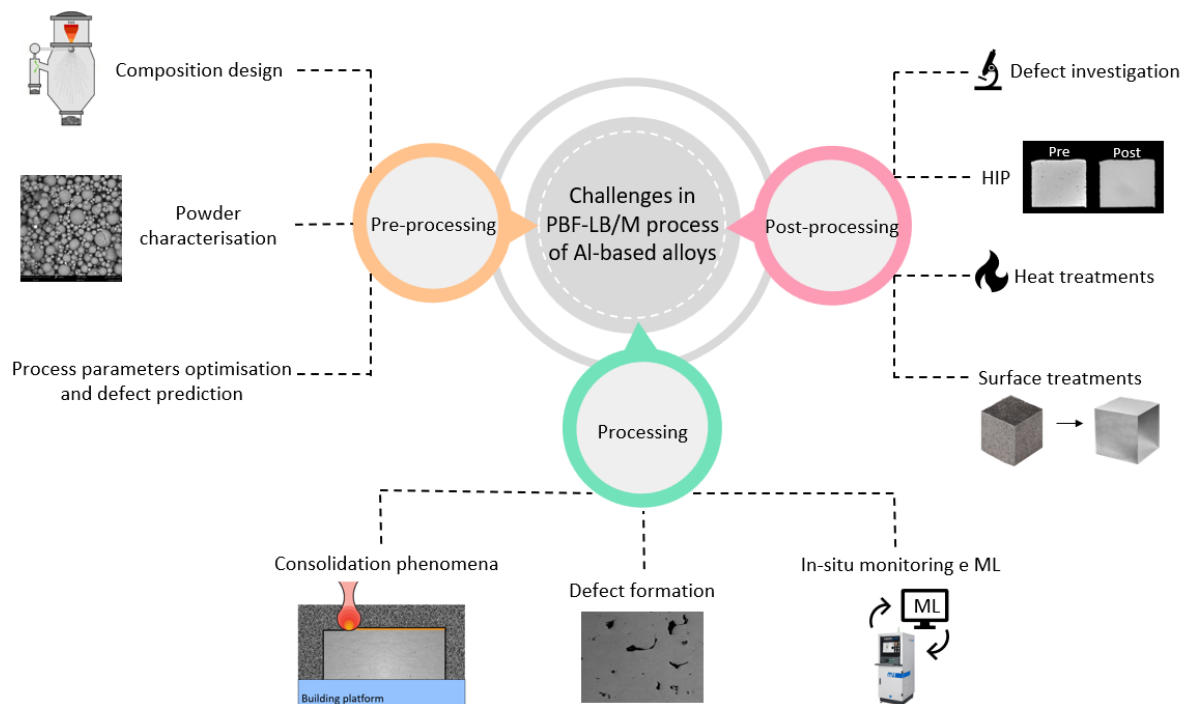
Composition design

Powder characterisation

Process parameters optimisation and defect prediction

Pre-processing

Challenges in PBF-LB/M process of Al-based alloys

Post-processing

Defect investigation

HIP

Pre

Post

Heat treatments

Surface treatments

Processing

Consolidation phenomena

Building platform

Defect formation

In-situ monitoring e ML

ML